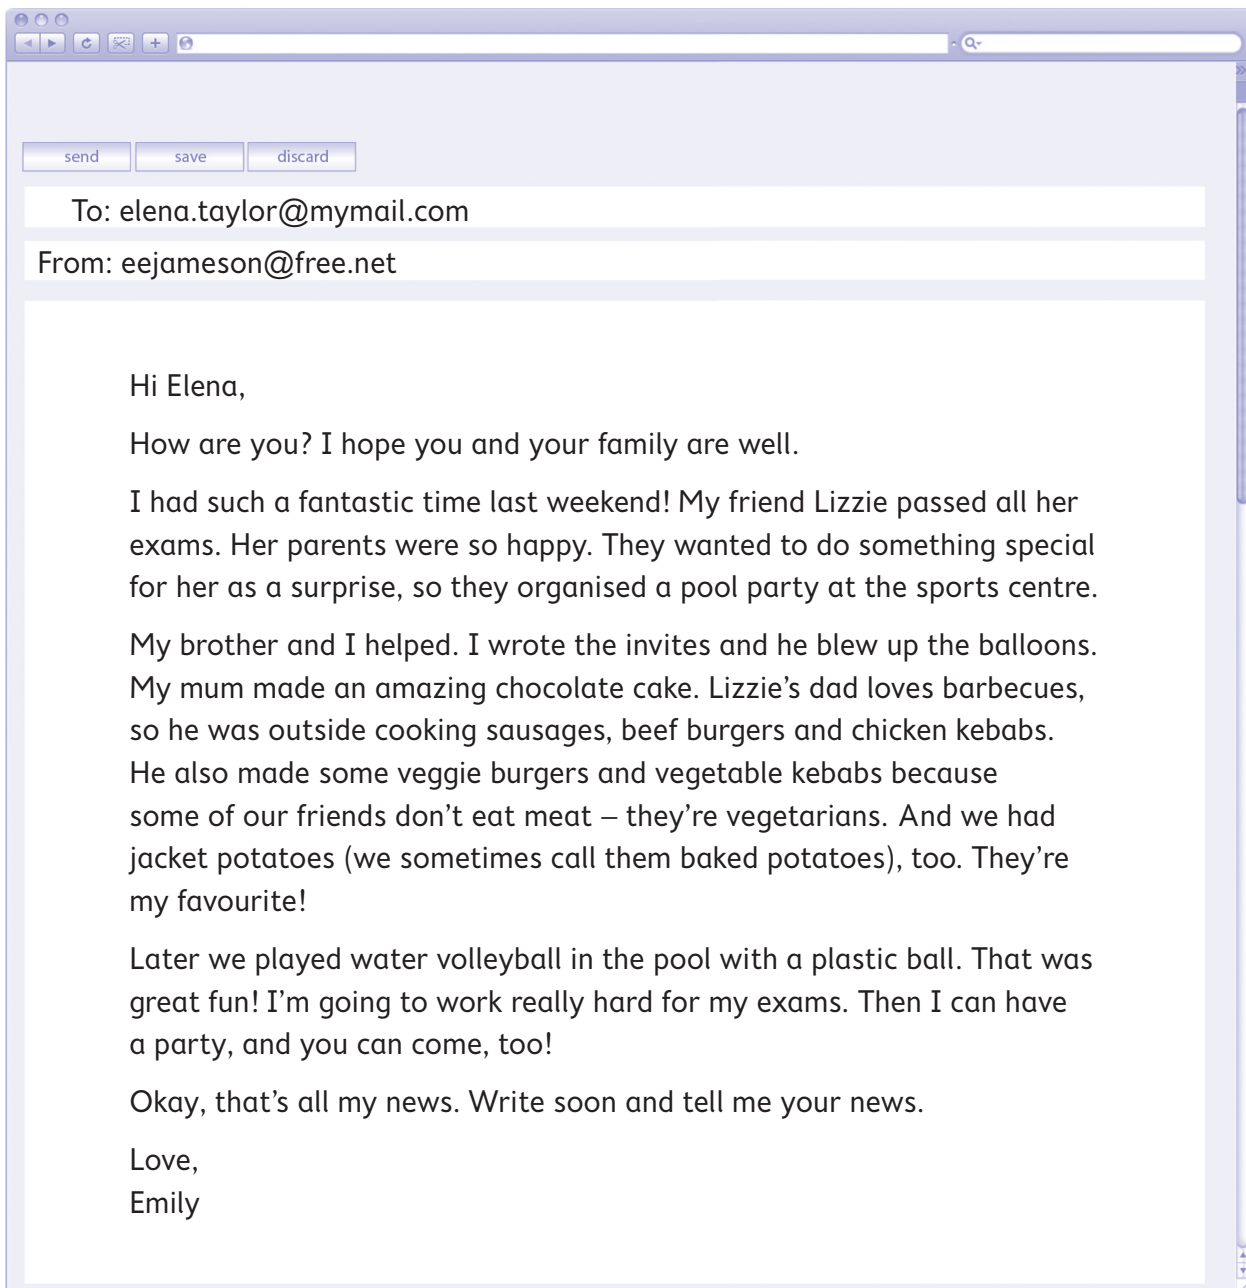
send save discard

To: elena.taylor@mymail.com

From: eejameson@free.net

Hi Elena,

How are you? I hope you and your family are well.

I had such a fantastic time last weekend! My friend Lizzie passed all her exams. Her parents were so happy. They wanted to do something special for her as a surprise, so they organised a pool party at the sports centre.

My brother and I helped. I wrote the invites and he blew up the balloons. My mum made an amazing chocolate cake. Lizzie's dad loves barbecues, so he was outside cooking sausages, beef burgers and chicken kebabs. He also made some veggie burgers and vegetable kebabs because some of our friends don't eat meat – they're vegetarians. And we had jacket potatoes (we sometimes call them baked potatoes), too. They're my favourite!

Later we played water volleyball in the pool with a plastic ball. That was great fun! I'm going to work really hard for my exams. Then I can have a party, and you can come, too!

Okay, that's all my news. Write soon and tell me your news.

Love,
Emily